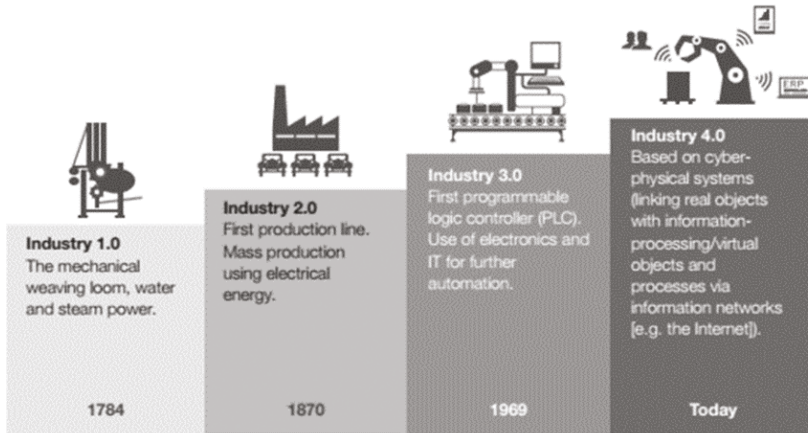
Industry 1.0
The mechanical weaving loom, water and steam power.

1784

Industry 2.0
First production line. Mass production using electrical energy.

1870

Industry 3.0
First programmable logic controller (PLC). Use of electronics and IT for further automation.

1969

ERP

Industry 4.0
Based on cyber-physical systems (linking real objects with information-processing/virtual objects and processes via information networks [e.g. the Internet]).

Today